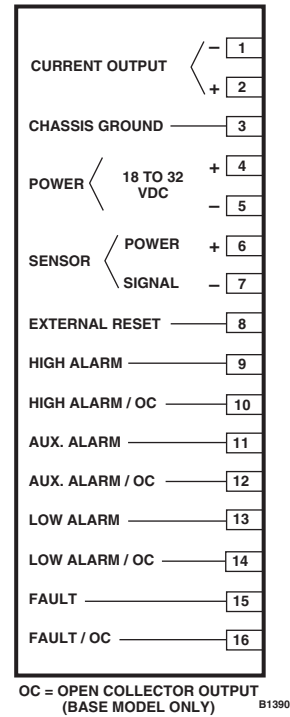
CURRENT OUTPUT – 1
+ 2

CHASSIS GROUND 3

POWER 18 TO 32 VDC + 4
– 5

SENSOR POWER + 6
SIGNAL – 7

EXTERNAL RESET 8

HIGH ALARM 9

HIGH ALARM / OC 10

AUX. ALARM 11

AUX. ALARM / OC 12

LOW ALARM 13

LOW ALARM / OC 14

FAULT 15

FAULT / OC 16

OC = OPEN COLLECTOR OUTPUT
(BASE MODEL ONLY)

B1390